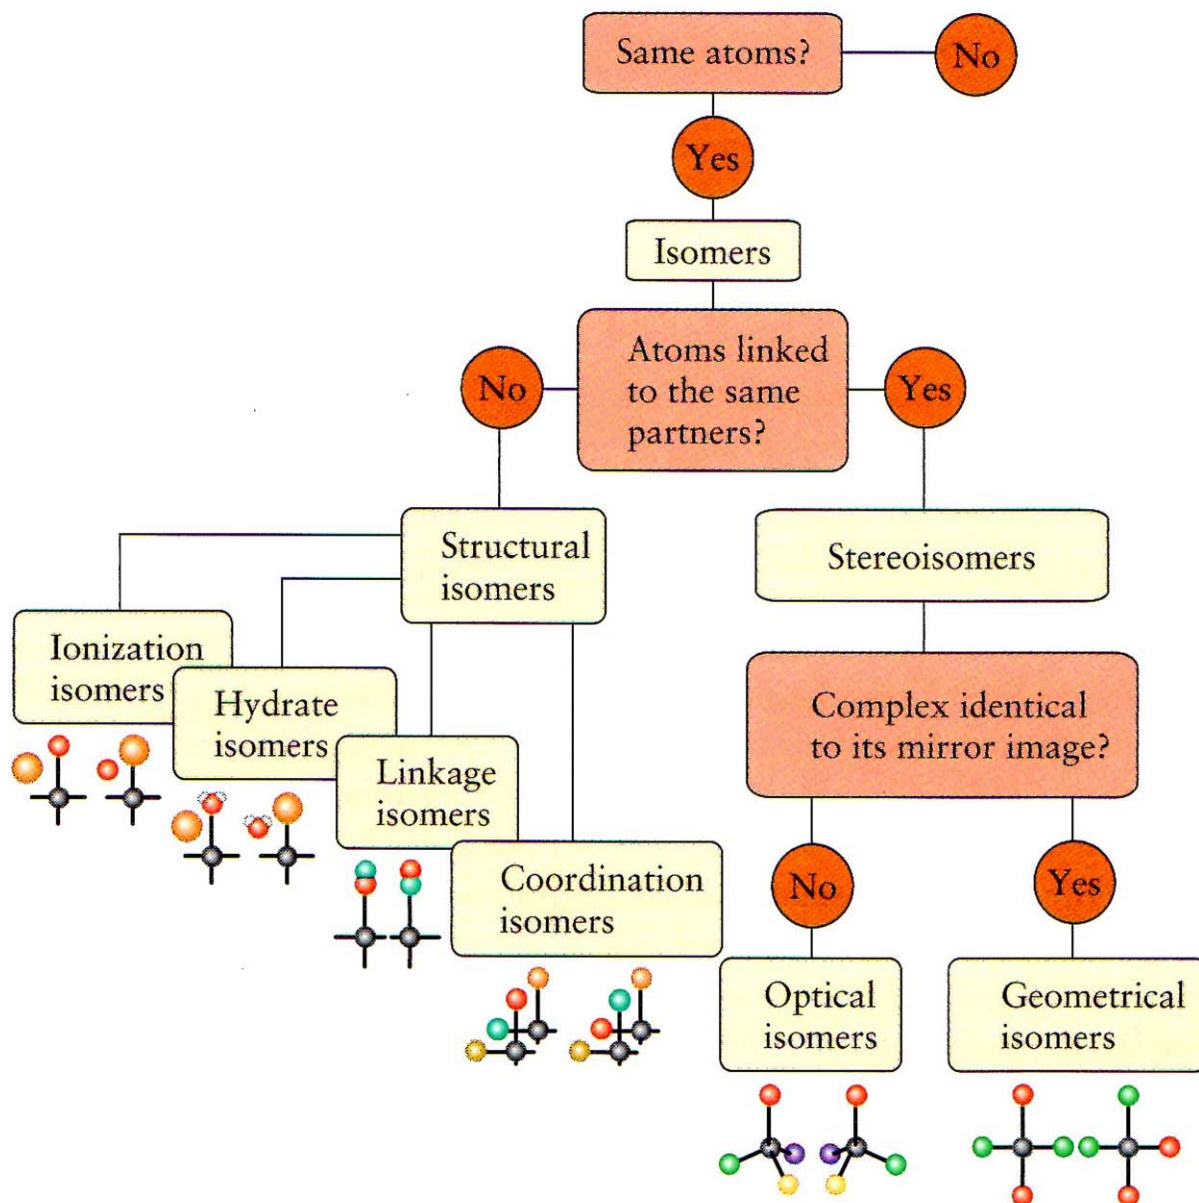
Same atoms?

No

Yes

Isomers

Atoms linked to the same partners?

No

Yes

Structural isomers

Stereoisomers

Ionization isomers

Hydrate isomers

Linkage isomers

Coordination isomers

Complex identical to its mirror image?

No

Yes

Optical isomers

Geometrical isomers